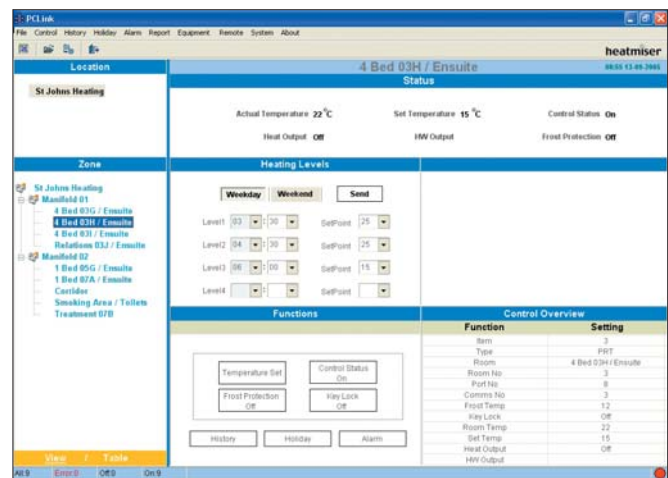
PCLink

File Control History Holiday Alarm Report Equipment Remote System About

heatmiser

Location

St Johns Heating

4 Bed 03H / Ensuite

08:55 13-09-2005

Status

Actual Temperature 22°C

Set Temperature 15 °C

Control Status On

Heat Output Off

HW Output

Frost Protection Off

Zone

St Johns Heating
Manifold 01
4 Bed 03G / Ensuite
4 Bed 03H / Ensuite
4 Bed 03I / Ensuite
Relations 03J / Ensuite
Manifold 02
1 Bed 05G / Ensuite
1 Bed 07A / Ensuite
Corridor
Smoking Area / Toilets
Treatment 07B

Heating Levels

Weekday Weekend Send

| | | | | |
|---|---|---|---|---|
| Level1 | 03 | 30 | SetPoint | 25 |
| Level2 | 04 | 30 | SetPoint | 25 |
| Level3 | 06 | 00 | SetPoint | 15 |
| Level4 | | | SetPoint | |

Functions

Temperature Set

Control Status On

Frost Protection Off

Key Lock Off

History Holiday Alarm

Control Overview

| Function | Setting |
|---|---|
| Item | 3 |
| Type | PRT |
| Room | 4 Bed 03H / Ensuite |
| Room No | 3 |
| Port No | 8 |
| Comms No | 3 |
| Frost Temp | 12 |
| Key Lock | Off |
| Room Temp | 22 |
| Set Temp | 15 |
| Heat Output | Off |
| HW Output | |

View / Table

All:9 Error:0 Off:0 On:9